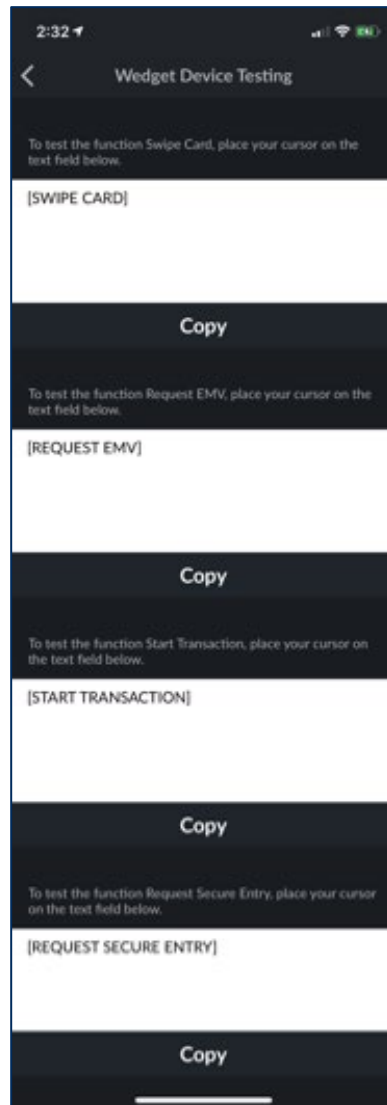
2:32

Wedget Device Testing

To test the function Swipe Card, place your cursor on the text field below.

[SWIPE CARD]

Copy

To test the function Request EMV, place your cursor on the text field below.

[REQUEST EMV]

Copy

To test the function Start Transaction, place your cursor on the text field below.

[START TRANSACTION]

Copy

To test the function Request Secure Entry, place your cursor on the text field below.

[REQUEST SECURE ENTRY]

Copy